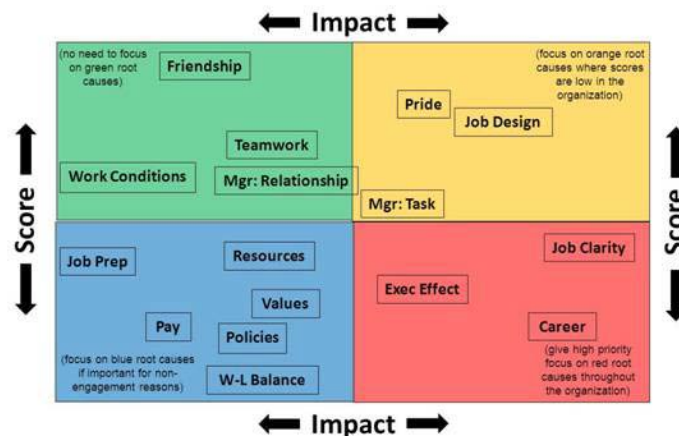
Impact

(no need to focus on green root causes)

Friendship

Teamwork

Work Conditions

Mgr: Relationship

(focus on orange root causes where scores are low in the organization)

Pride

Job Design

Mgr: Task

Score

Score

Job Prep

Resources

Values

Pay

Policies

(focus on blue root causes if important for non-engagement reasons)

W-L Balance

Job Clarity

Exec Effect

Career

(give high priority focus on red root causes throughout the organization)

Impact